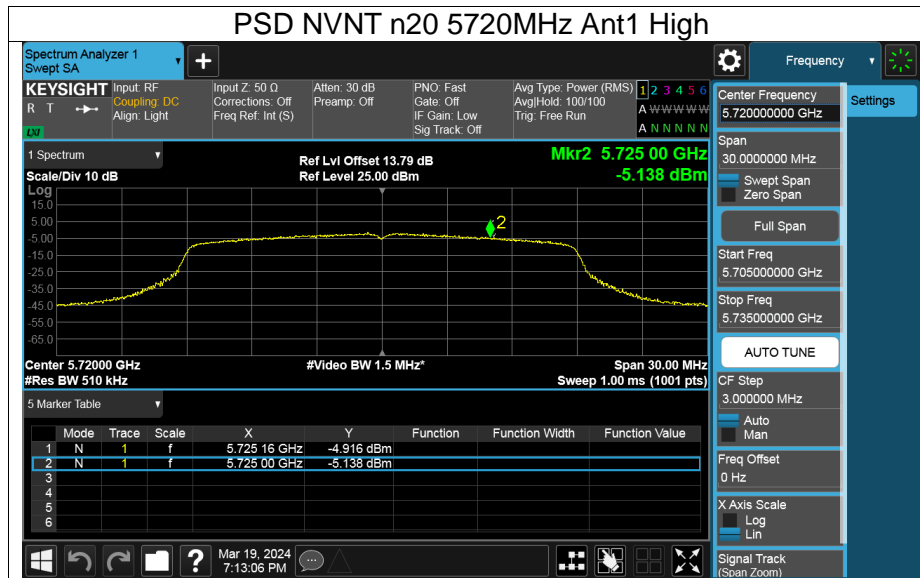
PSD NVNT n20 5720MHz Ant1 High

Spectrum Analyzer 1
Swept SA

Frequency

KEYSIGHT Input: RF
Coupling: DC
Align: Light

Input Z: 50 Ω
Corrections: Off
Freq Ref: Int (S)

Atten: 30 dB
Preamp: Off

PNO: Fast
Gate: Off
IF Gain: Low
Sig Track: Off

Avg Type: Power (RMS)
Avg|Hold: 100/100
Trig: Free Run

1 2 3 4 5 6
A WWWWW
A N N N N N

1 Spectrum
Scale/Div 10 dB
Log

Ref Lvl Offset 13.79 dB
Ref Level 25.00 dBm

Mkr2 5.725 00 GHz
-5.138 dBm

15.0
5.00
-5.00
-15.0
-25.0
-35.0
-45.0
-55.0
-65.0

2

Center 5.72000 GHz
#Res BW 510 kHz

#Video BW 1.5 MHz*

Span 30.00 MHz
Sweep 1.00 ms (1001 pts)

5 Marker Table

| | Mode | Trace | Scale | X | Y | Function | Function Width | Function Value |
|---|---|---|---|---|---|---|---|---|
| 1 | N | 1 | f | 5.725 16 GHz | -4.916 dBm | | | |
| 2 | N | 1 | f | 5.725 00 GHz | -5.138 dBm | | | |
| 3 | | | | | | | | |
| 4 | | | | | | | | |
| 5 | | | | | | | | |
| 6 | | | | | | | | |

Mar 19, 2024
7:13:06 PM

Center Frequency
5.720000000 GHz

Settings

Span
30.0000000 MHz

Swept Span
Zero Span

Full Span

Start Freq
5.705000000 GHz

Stop Freq
5.735000000 GHz

AUTO TUNE

CF Step
3.000000 MHz
Auto
Man

Freq Offset
0 Hz

X Axis Scale
Log
Lin

Signal Track
(Span Zoom)